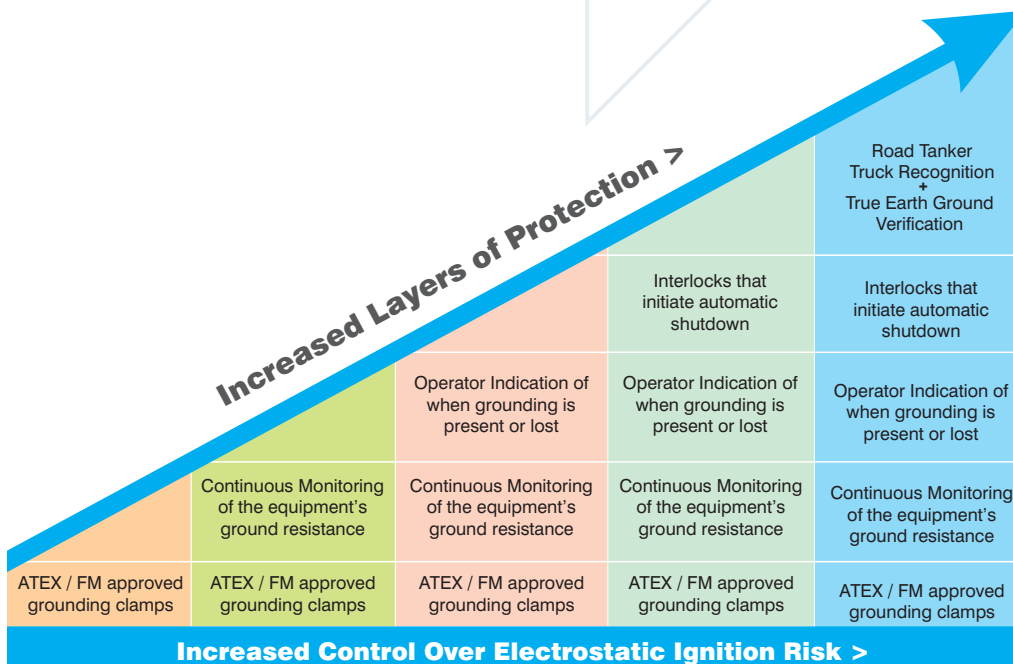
Increased Layers of Protection >

Road Tanker Truck Recognition + True Earth Ground Verification

Interlocks that initiate automatic shutdown

Interlocks that initiate automatic shutdown

Operator Indication of when grounding is present or lost

Operator Indication of when grounding is present or lost

Operator Indication of when grounding is present or lost

Continuous Monitoring of the equipment's ground resistance

Continuous Monitoring of the equipment's ground resistance

Continuous Monitoring of the equipment's ground resistance

Continuous Monitoring of the equipment's ground resistance

ATEX / FM approved grounding clamps

ATEX / FM approved grounding clamps

ATEX / FM approved grounding clamps

ATEX / FM approved grounding clamps

ATEX / FM approved grounding clamps

Increased Control Over Electrostatic Ignition Risk >